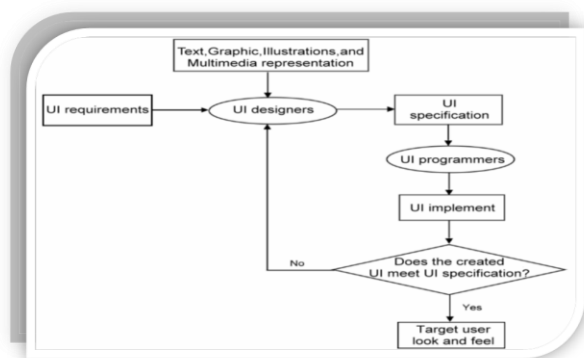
Text,Graphic,Illustrations,and Multimedia representation

UI requirements

UI designers

UI specification

UI programmers

UI implement

Does the created UI meet UI specification?

No

Yes

Target user look and feel